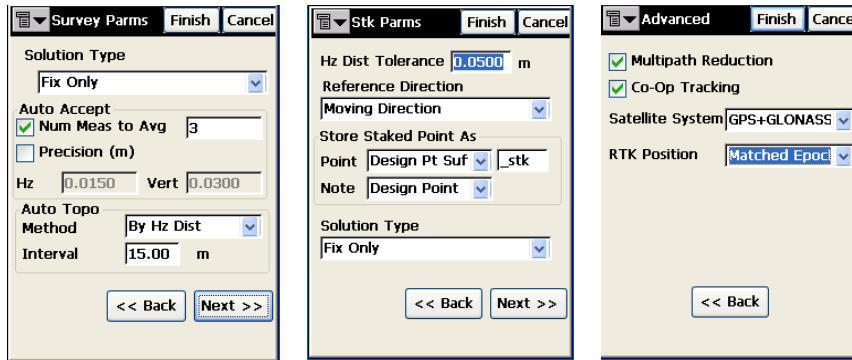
Survey Parms Finish Cancel

Solution Type

Fix Only

Auto Accept

Num Meas to Avg 3

Precision (m)

Hz 0.0150 Vert 0.0300

Auto Topo

Method By Hz Dist

Interval 15.00 m

<< Back Next >>

Stk Parms Finish Cancel

Hz Dist Tolerance 0.0500 m

Reference Direction

Moving Direction

Store Staked Point As

Point Design Pt Suf _stk

Note Design Point

Solution Type

Fix Only

<< Back Next >>

Advanced Finish Cance

Multipath Reduction

Co-Op Tracking

Satellite System GPS+GLONASS

RTK Position Matched Epoc

<< Back